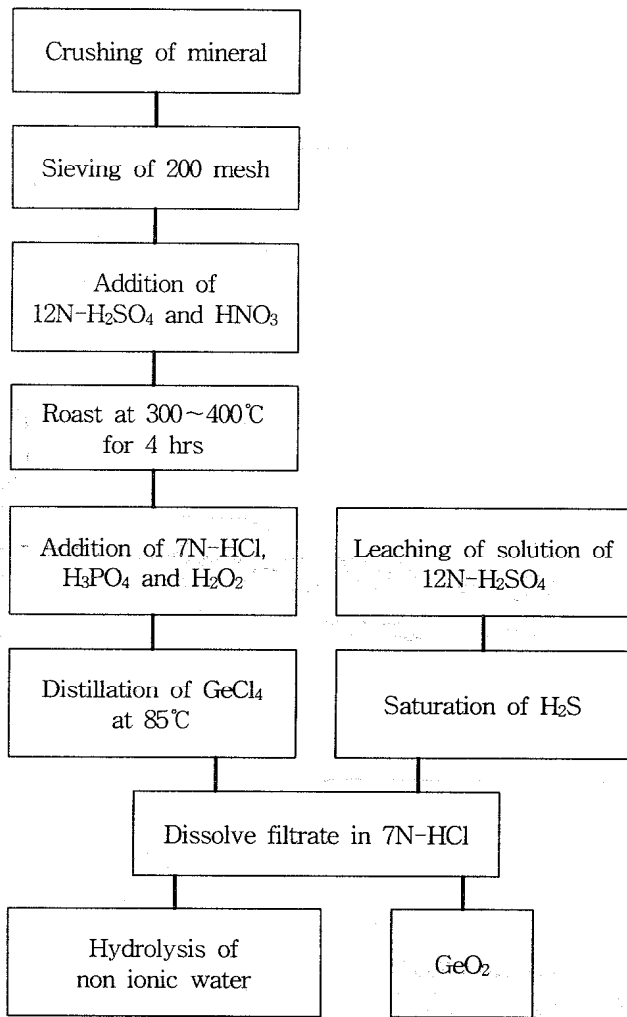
Crushing of mineral

Sieving of 200 mesh

Addition of $12N-H_2SO_4$ and $HNO_3$

Roast at 300~400℃ for 4 hrs

Addition of 7N-HCl, $H_3PO_4$ and $H_2O_2$

Leaching of solution of $12N-H_2SO_4$

Distillation of $GeCl_4$ at 85℃

Saturation of $H_2S$

Dissolve filtrate in 7N-HCl

Hydrolysis of non ionic water

$GeO_2$